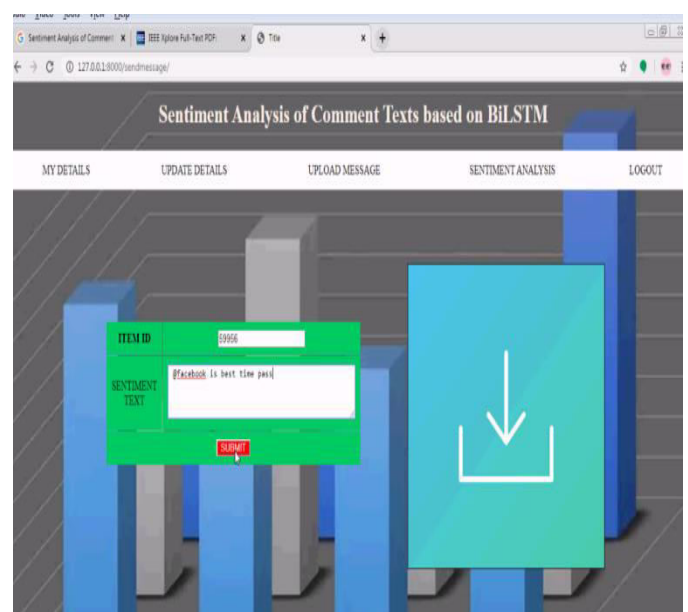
Sentiment Analysis of Comment ×
IEEE Xplore Full-Text PDF: ×
Title ×
127.0.0.1:8000/sendmessage/

Sentiment Analysis of Comment Texts based on BiLSTM

MY DETAILS
UPDATE DETAILS
UPLOAD MESSAGE
SENTIMENT ANALYSIS
LOGOUT

| ITEM ID | 59956 |
|---|---|
| SENTIMENT TEXT | @facebook is best time pass |

SUBMIT